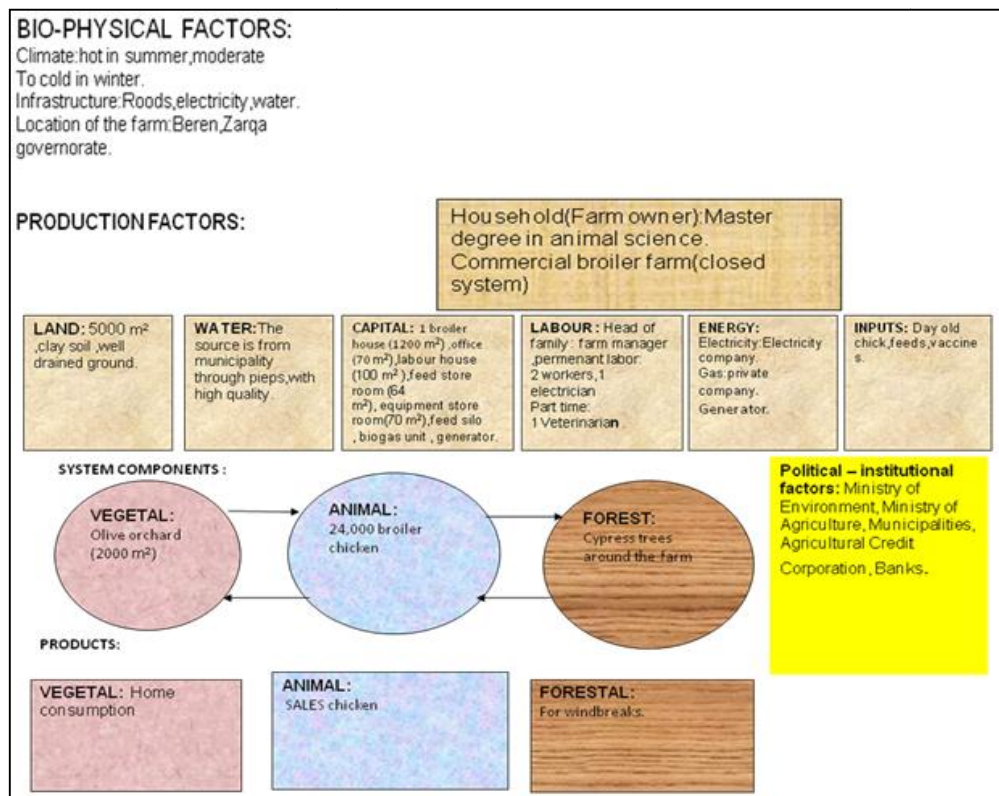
BIO-PHYSICAL FACTORS:
Climate:hot in summer,moderate To cold in winter.
Infrastructure:Roods,electricity,water.
Location of the farm:Beren,Zarqa governorate.

PRODUCTION FACTORS:

Household(Farm owner):Master degree in animal science.
Commercial broiler farm(closed system)

LAND: 5000 m² ,clay soil ,well drained ground.

WATER:The source is from municipality through pieps,with high quality.

CAPITAL: 1 broiler house (1200 m²) ,office (70 m²),labour house (100 m²),feed store room (64 m²), equipment store room(70 m²),feed silo , biogas unit , generator.

LABOUR : Head of family : farm manager ,permenant labor: 2 workers,1 electrician Part time: 1 Veterinarian

ENERGY: Electricity:Electricity company. Gas:private company. Generator.

INPUTS: Day old chick,feeds,vaccines.

SYSTEM COMPONENTS :

VEGETAL: Olive orchard (2000 m²)

ANIMAL: 24,000 broiler chicken

FOREST: Cypress trees around the farm

Political – institutional factors: Ministry of Environment, Ministry of Agriculture, Municipalities, Agricultural Credit Corporation, Banks.

PRODUCTS:

VEGETAL: Home consumption

ANIMAL: SALES chicken

FORESTAL: For windbreaks.